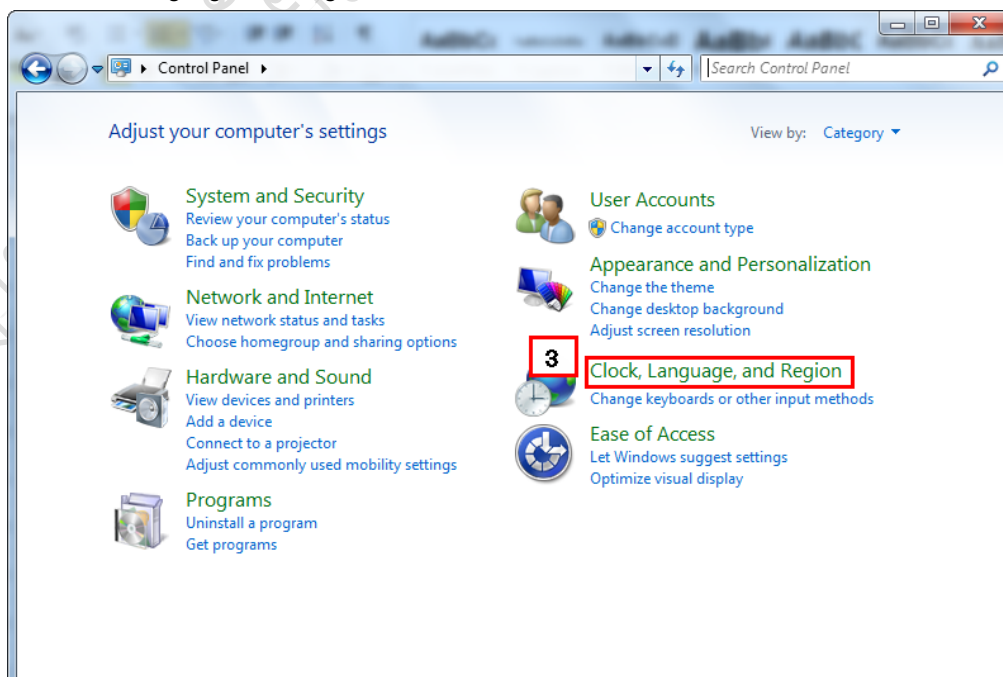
Control Panel

Search Control Panel

Adjust your computer's settings

View by: Category

System and Security
Review your computer's status
Back up your computer
Find and fix problems

Network and Internet
View network status and tasks
Choose homegroup and sharing options

Hardware and Sound
View devices and printers
Add a device
Connect to a projector
Adjust commonly used mobility settings

Programs
Uninstall a program
Get programs

User Accounts
Change account type

Appearance and Personalization
Change the theme
Change desktop background
Adjust screen resolution

3

Clock, Language, and Region
Change keyboards or other input methods

Ease of Access
Let Windows suggest settings
Optimize visual display